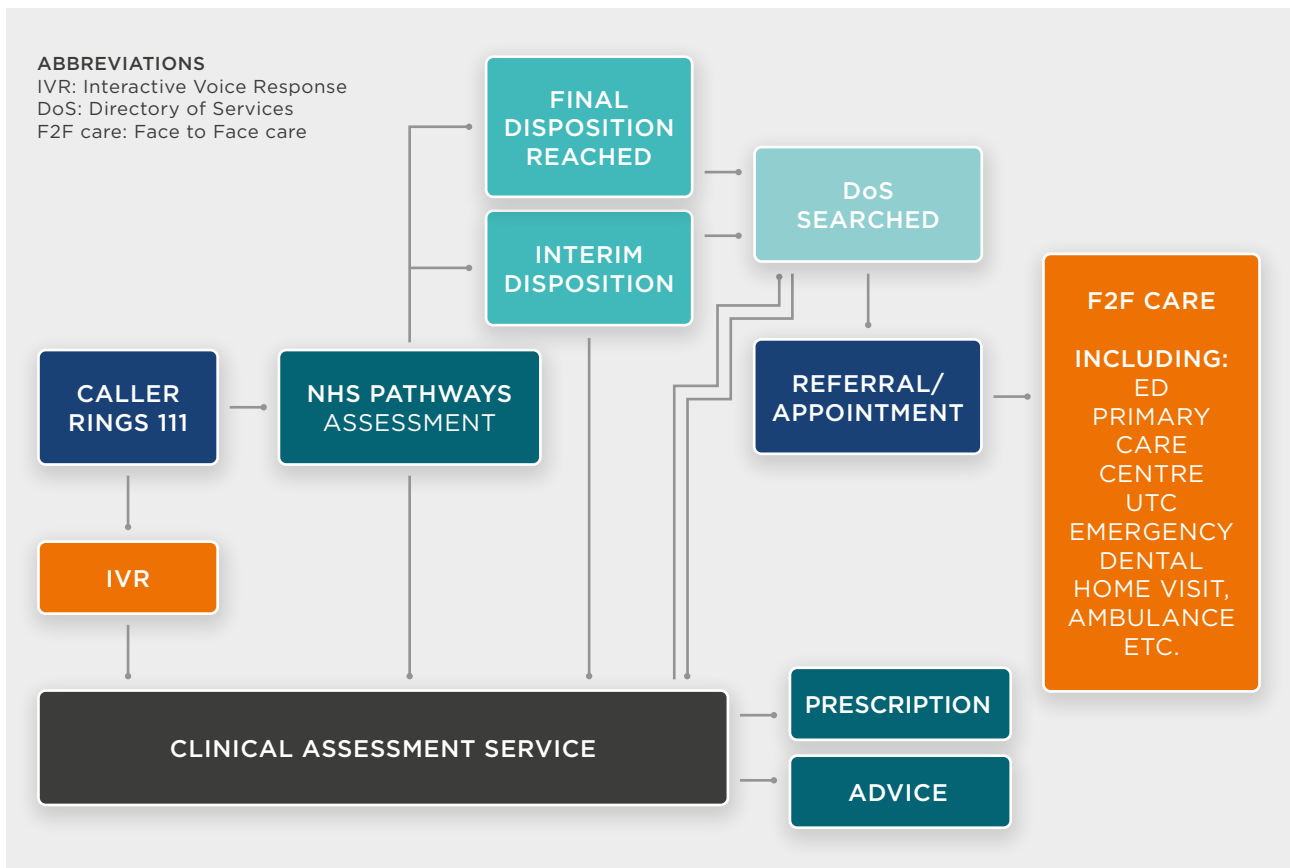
ABBREVIATIONS
IVR: Interactive Voice Response
DoS: Directory of Services
F2F care: Face to Face care

FINAL DISPOSITION REACHED

INTERIM DISPOSITION

DoS SEARCHED

CALLER RINGS 111

NHS PATHWAYS ASSESSMENT

REFERRAL/ APPOINTMENT

F2F CARE

INCLUDING:
ED
PRIMARY CARE CENTRE
UTC
EMERGENCY DENTAL
HOME VISIT,
AMBULANCE
ETC.

IVR

CLINICAL ASSESSMENT SERVICE

PRESCRIPTION

ADVICE